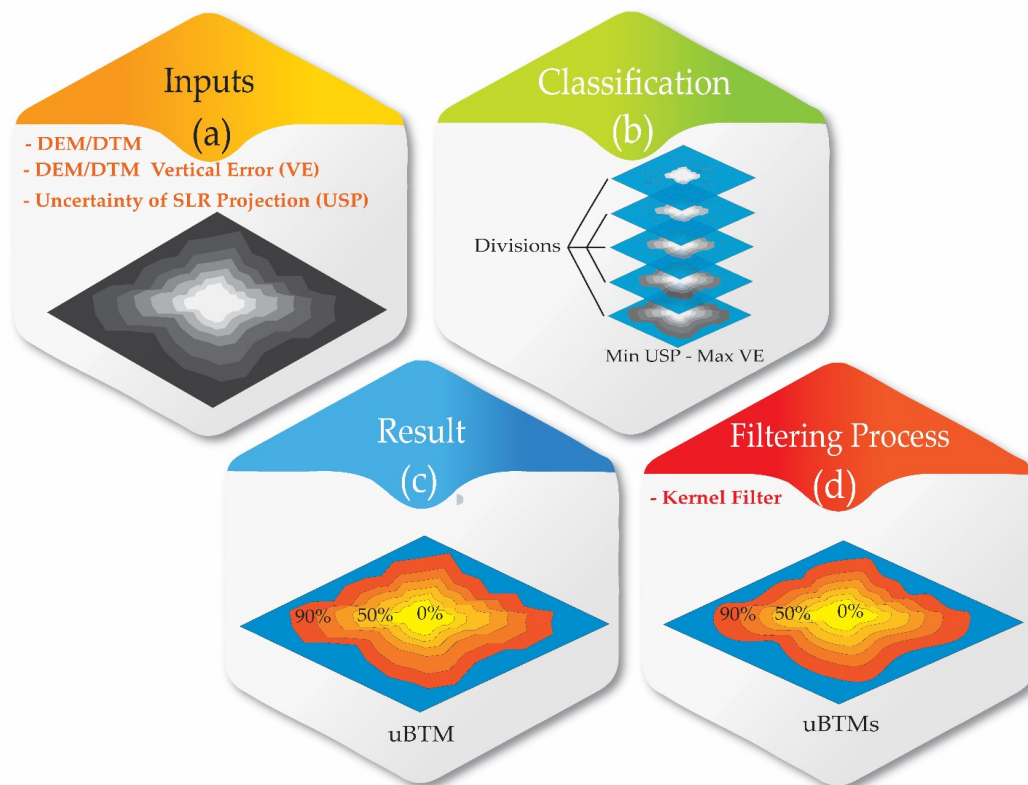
Inputs
(a)
- DEM/DTM
- DEM/DTM Vertical Error (VE)
- Uncertainty of SLR Projection (USP)

Classification
(b)
Divisions
Min USP - Max VE

Result
(c)
90% 50% 0%
uBTM

Filtering Process
(d)
- Kernel Filter
90% 50% 0%
uBTMs